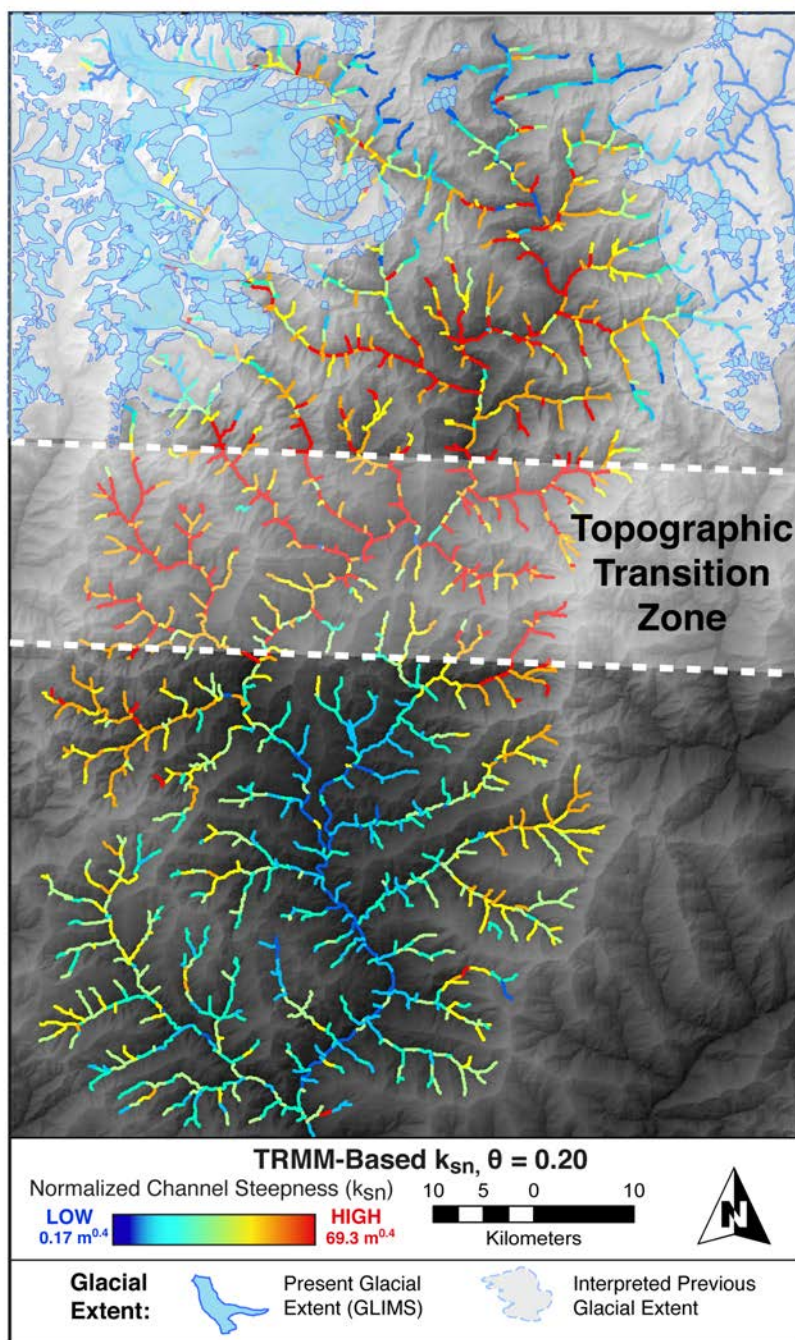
Topographic Transition Zone

TRMM-Based $k_{sn}$, $\theta = 0.20$

Normalized Channel Steepness ($k_{sn}$)

LOW
$0.17\ m^{0.4}$

HIGH
$69.3\ m^{0.4}$

10 5 0 10

Kilometers

N

Glacial Extent:

Present Glacial Extent (GLIMS)

Interpreted Previous Glacial Extent